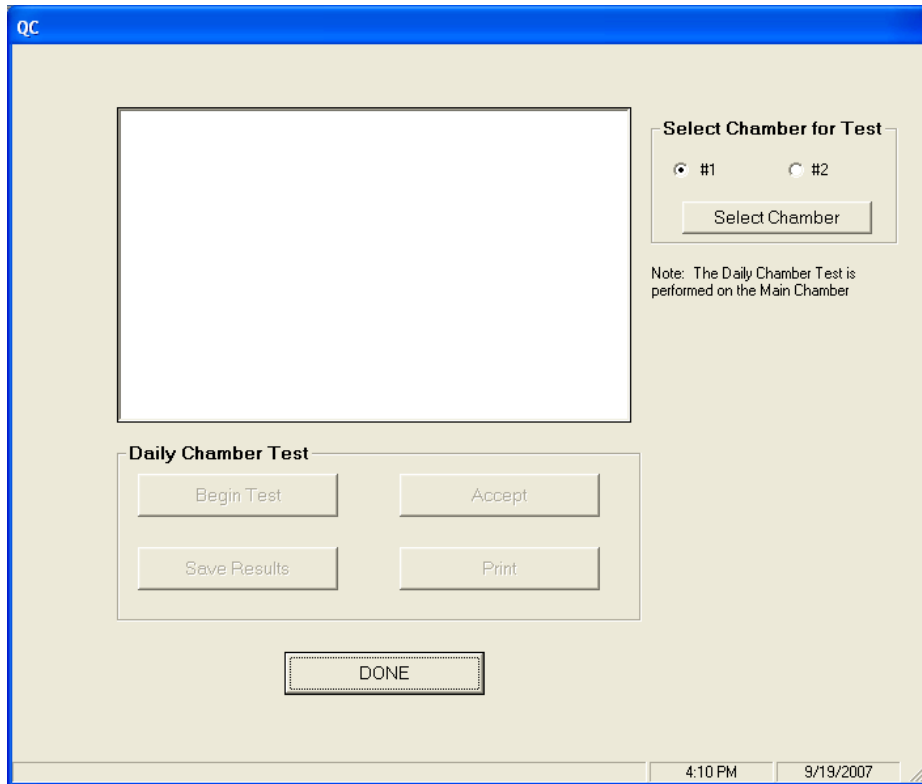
QC

Select Chamber for Test

#1

#2

Select Chamber

Note: The Daily Chamber Test is performed on the Main Chamber

Daily Chamber Test

Begin Test

Accept

Save Results

Print

DONE

4:10 PM

9/19/2007